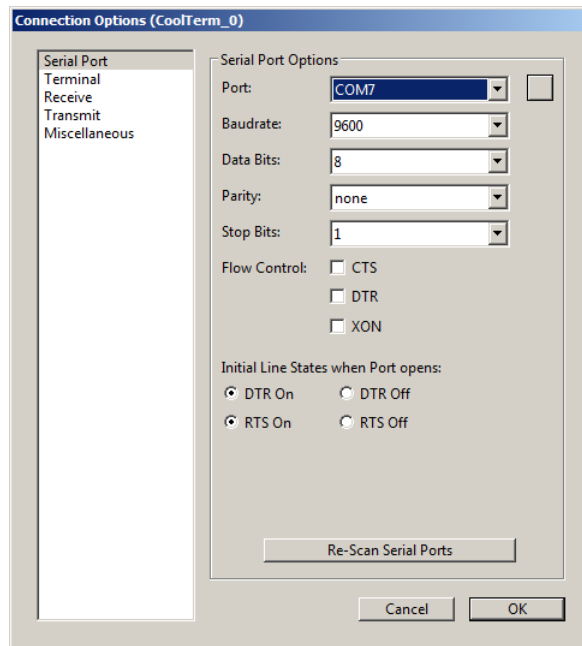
Connection Options (CoolTerm_0)

Serial Port
Terminal
Receive
Transmit
Miscellaneous

Serial Port Options

Port: COM7

Baudrate: 9600

Data Bits: 8

Parity: none

Stop Bits: 1

Flow Control: CTS
DTR
XON

Initial Line States when Port opens:
DTR On
DTR Off
RTS On
RTS Off

Re-Scan Serial Ports

Cancel
OK